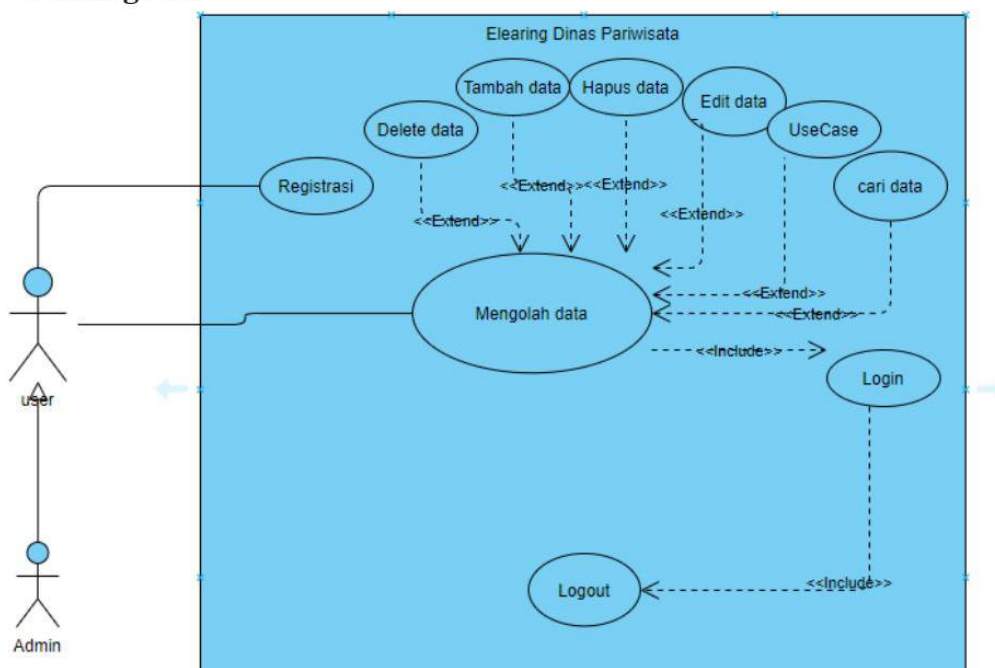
Elearing Dinas Pariwisata

Tambah data
Hapus data
Edit data
Delete data
UseCase
Registrasi
cari data
<<Extend>>
<<Extend>>
<<Extend>>
<<Extend>>
<<Extend>>
<<Extend>>
Mengolah data
<<Include>>
Login
user
Logout
<<Include>>
Admin